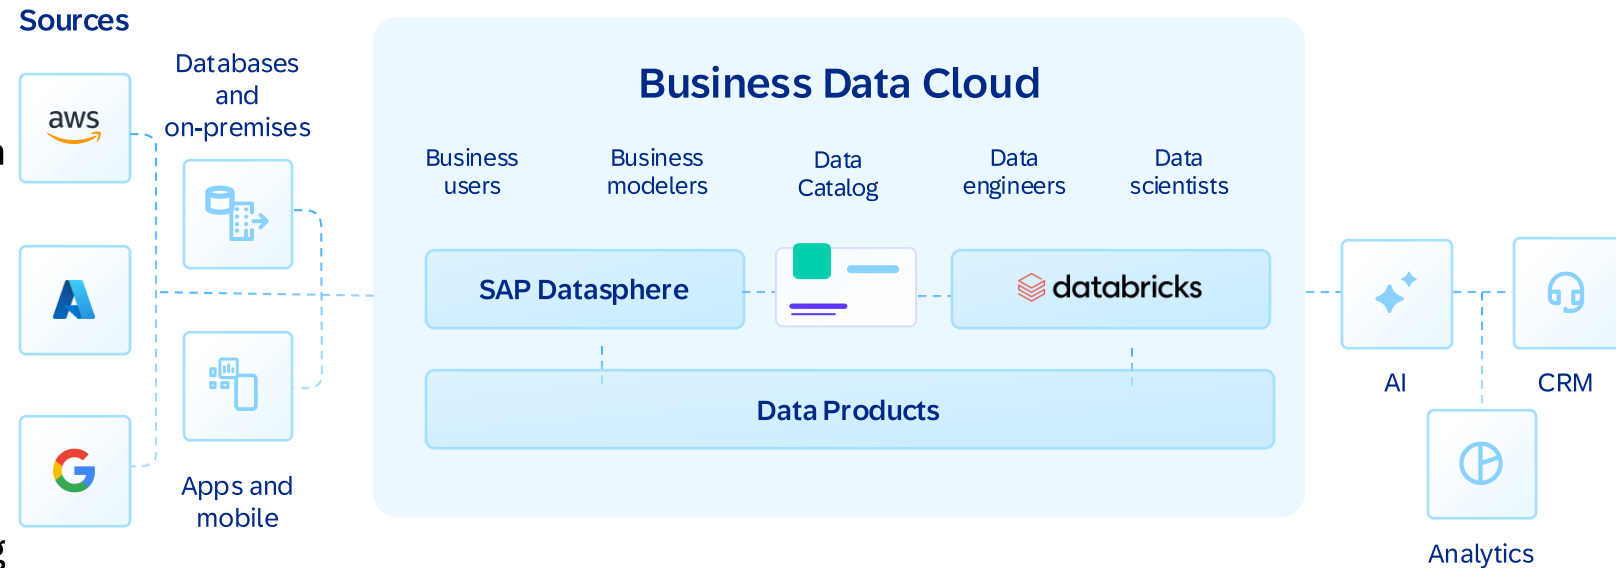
Sources

aws

Databases and on-premises

Apps and mobile

Business Data Cloud

Business users

Business modelers

Data Catalog

Data engineers

Data scientists

SAP Datasphere

databricks

Data Products

AI

CRM

Analytics